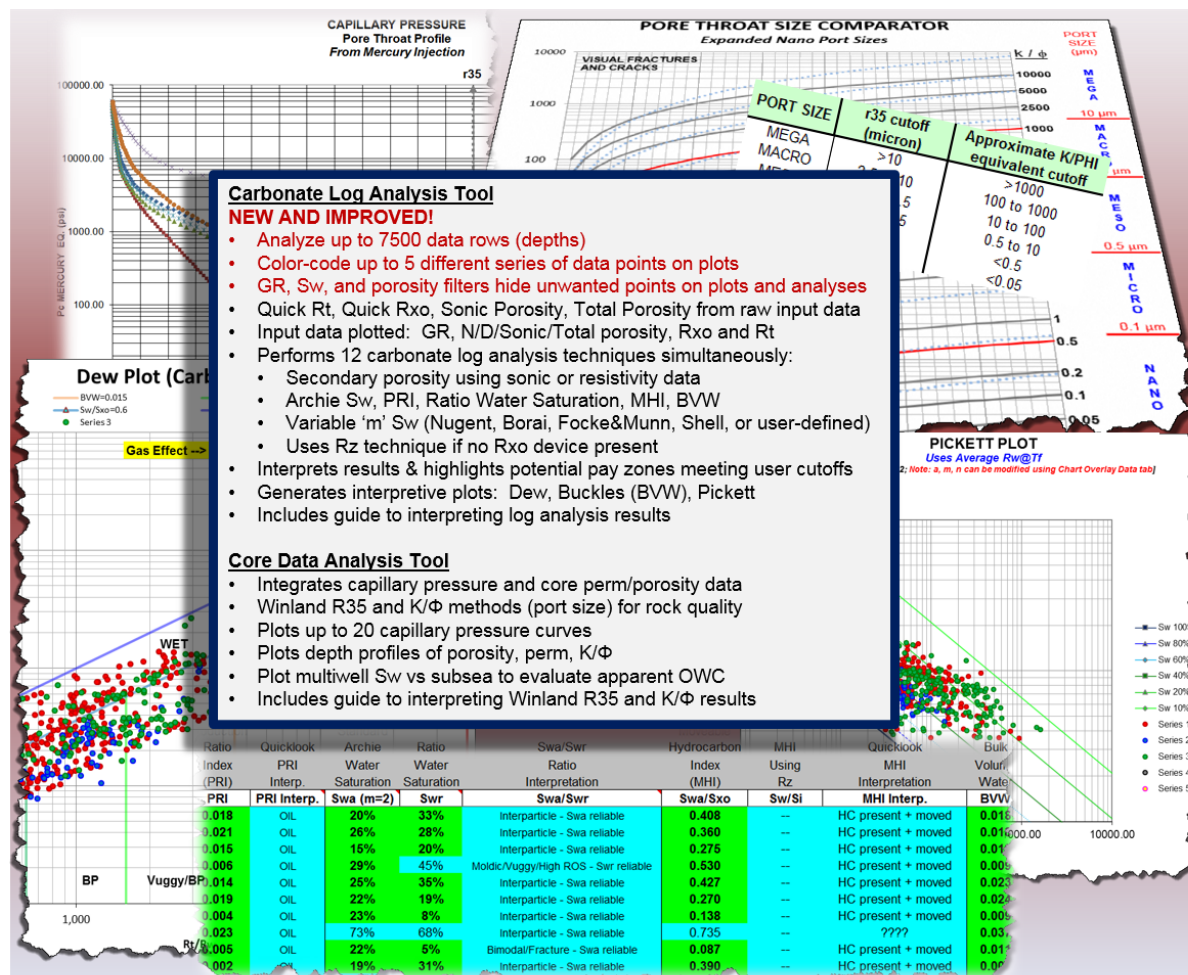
CAPILLARY PRESSURE
Pore Throat Profile
From Mercury Injection

r35

100000.00
10000.00
1000.00
100.00

Pc MERCURY EQ. (psi)

PORE THROAT SIZE COMPARATOR
Expanded Nano Port Sizes

10000
1000
100

VISUAL FRACTURES AND CRACKS

k / Φ
10000
5000
2500
1000

PORT SIZE (µm)
MEGA
10 µm
MACRO
MESO
0.5 µm
MICRO
0.1 µm
NANO

| PORT SIZE | r35 cutoff (micron) | Approximate K/PHI equivalent cutoff |
|---|---|---|
| MEGA | >10 | >1000 |
| MACRO | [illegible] | 100 to 1000 |
| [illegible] | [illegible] | 10 to 100 |
| | | 0.5 to 10 |
| | | <0.5 |
| | | <0.05 |

1
0.5
0.2
0.1
0.05

Dew Plot (Carb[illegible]
BVW=0.015
Sw/Sxo=0.6
Series 3
Gas Effect -->

Carbonate Log Analysis Tool
NEW AND IMPROVED!
• Analyze up to 7500 data rows (depths)
• Color-code up to 5 different series of data points on plots
• GR, Sw, and porosity filters hide unwanted points on plots and analyses
• Quick Rt, Quick Rxo, Sonic Porosity, Total Porosity from raw input data
• Input data plotted: GR, N/D/Sonic/Total porosity, Rxo and Rt
• Performs 12 carbonate log analysis techniques simultaneously:
• Secondary porosity using sonic or resistivity data
• Archie Sw, PRI, Ratio Water Saturation, MHI, BVW
• Variable ‘m’ Sw (Nugent, Borai, Focke&Munn, Shell, or user-defined)
• Uses Rz technique if no Rxo device present
• Interprets results & highlights potential pay zones meeting user cutoffs
• Generates interpretive plots: Dew, Buckles (BVW), Pickett
• Includes guide to interpreting log analysis results

Core Data Analysis Tool
• Integrates capillary pressure and core perm/porosity data
• Winland R35 and K/Φ methods (port size) for rock quality
• Plots up to 20 capillary pressure curves
• Plots depth profiles of porosity, perm, K/Φ
• Plot multiwell Sw vs subsea to evaluate apparent OWC
• Includes guide to interpreting Winland R35 and K/Φ results

PICKETT PLOT
Uses Average Rw@Tf
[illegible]2; Note: a, m, n can be modified using Chart Overlay Data tab]

WET

Sw 100%
Sw 80%
Sw 60%
Sw 40%
Sw 20%
Sw 10%
Series 1
Series 2
Series 3
Series 4
Series 5

| Ratio Index (PRI) | Quicklook PRI Interp. | Archie Water Saturation | Ratio Water Saturation | Swa/Swr Ratio Interpretation | Hydrocarbon Index (MHI) | MHI Using Rz | Quicklook MHI Interpretation | Bulk Volum Wate |
|---|---|---|---|---|---|---|---|---|
| PRI | PRI Interp. | Swa (m=2) | Swr | Swa/Swr | Swa/Sxo | Sw/Si | MHI Interp. | BVW |
| 0.018 | OIL | 20% | 33% | Interparticle - Swa reliable | 0.408 | -- | HC present + moved | 0.018 |
| 0.021 | OIL | 26% | 28% | Interparticle - Swa reliable | 0.360 | -- | HC present + moved | 0.01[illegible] |
| 0.015 | OIL | 15% | 20% | Interparticle - Swa reliable | 0.275 | -- | HC present + moved | 0.01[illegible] |
| 0.006 | OIL | 29% | 45% | Moldic/Vuggy/High ROS - Swr reliable | 0.530 | -- | HC present + moved | 0.009 |
| 0.014 | OIL | 25% | 35% | Interparticle - Swa reliable | 0.427 | -- | HC present + moved | 0.023 |
| 0.019 | OIL | 22% | 19% | Interparticle - Swa reliable | 0.270 | -- | HC present + moved | 0.024 |
| 0.004 | OIL | 23% | 8% | Interparticle - Swa reliable | 0.138 | -- | HC present + moved | 0.009 |
| 0.023 | OIL | 73% | 68% | Interparticle - Swa reliable | 0.735 | -- | ???? | 0.037 |
| 0.005 | OIL | 22% | 5% | Bimodal/Fracture - Swa reliable | 0.087 | -- | HC present + moved | 0.01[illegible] |
| 0.002 | OIL | 19% | 31% | Interparticle - Swa reliable | 0.390 | -- | HC present + moved | 0.00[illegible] |

BP
Vuggy/BP
1,000
Rt/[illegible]
1000.00
10000.00